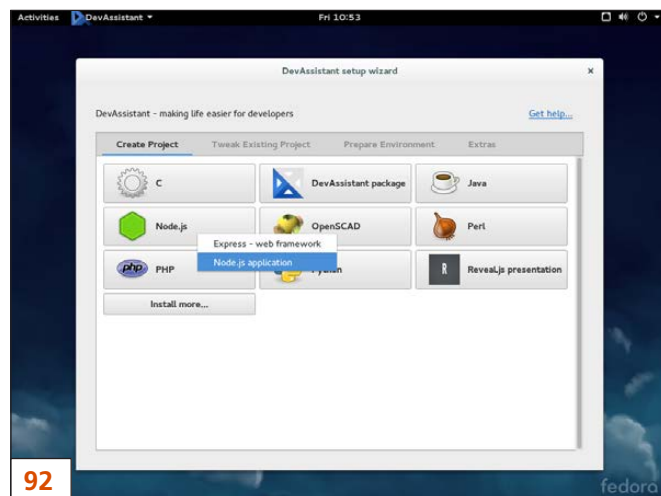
Activities DevAssistant ▾ Fri 10:53

DevAssistant setup wizard ×

DevAssistant - making life easier for developers Get help...

Create Project Tweak Existing Project Prepare Environment Extras

C

DevAssistant package

Java

Node.js

OpenSCAD

Perl

Express - web framework

Node.js application

php PHP

Python

R Reveal.js presentation

Install more...

fedora

92